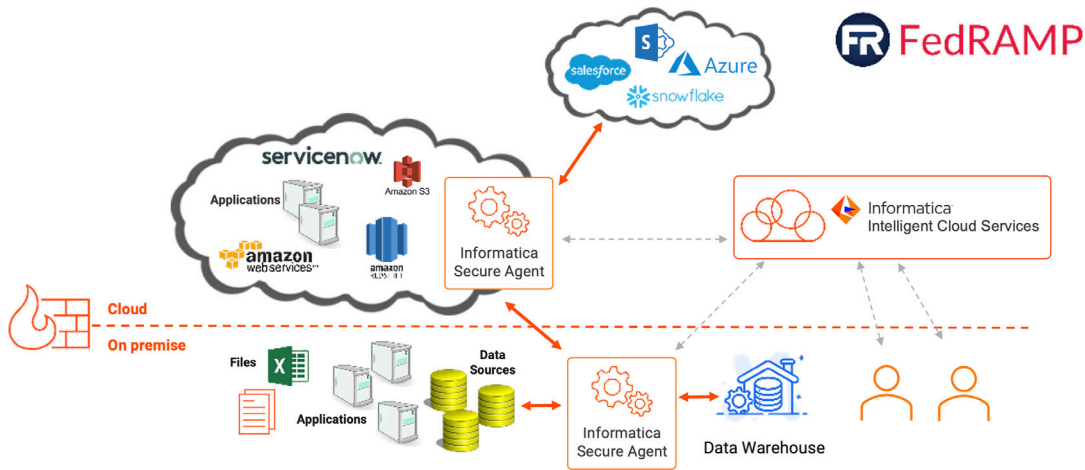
FR FedRAMP

salesforce
S
Azure
snowflake

servicenow
Amazon S3
Applications
amazon web services
amazon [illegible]

Informatica Secure Agent

Informatica Intelligent Cloud Services

Cloud
On premise

Files
X
Applications
Data Sources

Informatica Secure Agent

Data Warehouse